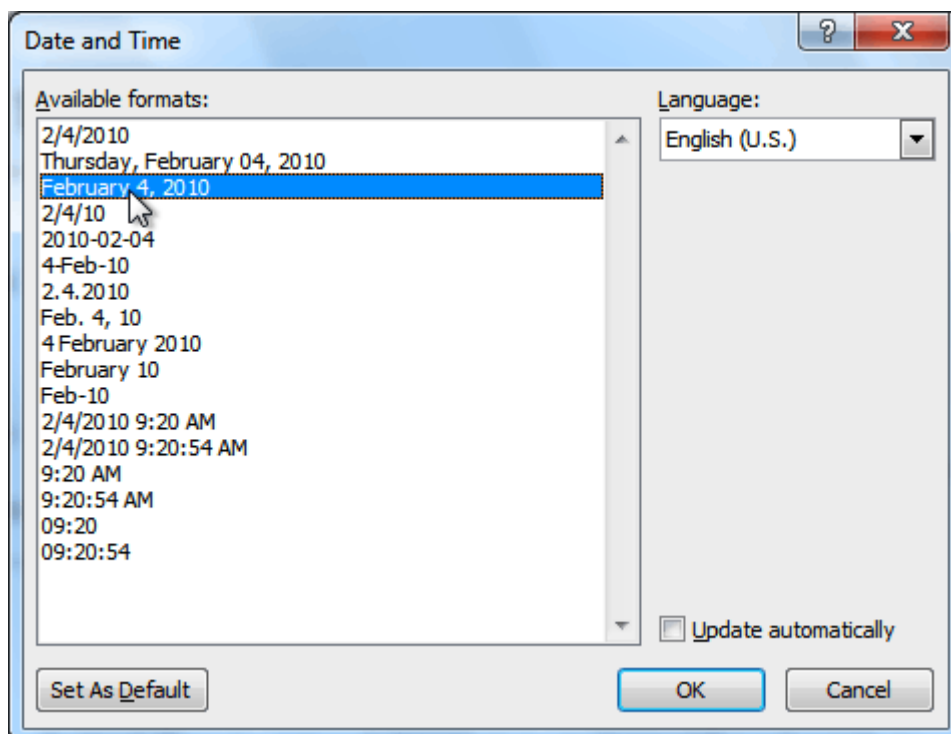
Date and Time

?

X

Available formats:

2/4/2010
Thursday, February 04, 2010
February 4, 2010
2/4/10
2010-02-04
4-Feb-10
2.4.2010
Feb. 4, 10
4 February 2010
February 10
Feb-10
2/4/2010 9:20 AM
2/4/2010 9:20:54 AM
9:20 AM
9:20:54 AM
09:20
09:20:54

Language:

English (U.S.)

Update automatically

Set As Default

OK

Cancel